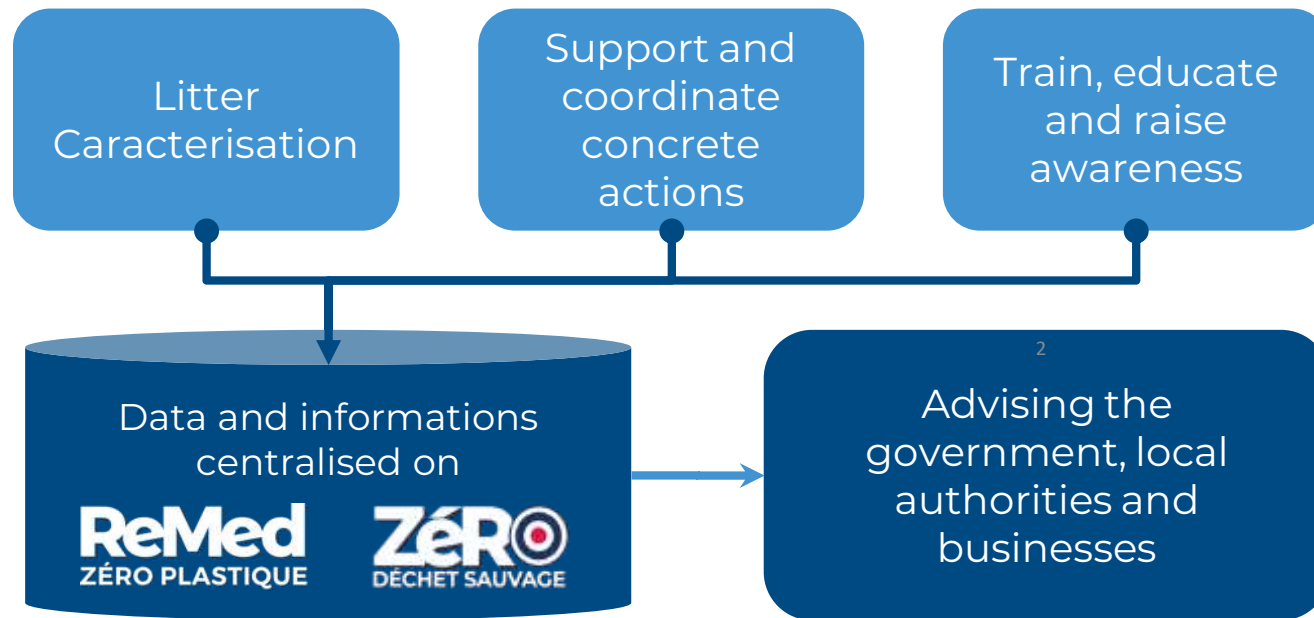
Litter Caracterisation

Support and coordinate concrete actions

Train, educate and raise awareness

Data and informations centralised on

ReMed
ZÉRO PLASTIQUE

ZéRO
DÉCHET SAUVAGE

2

Advising the government, local authorities and businesses